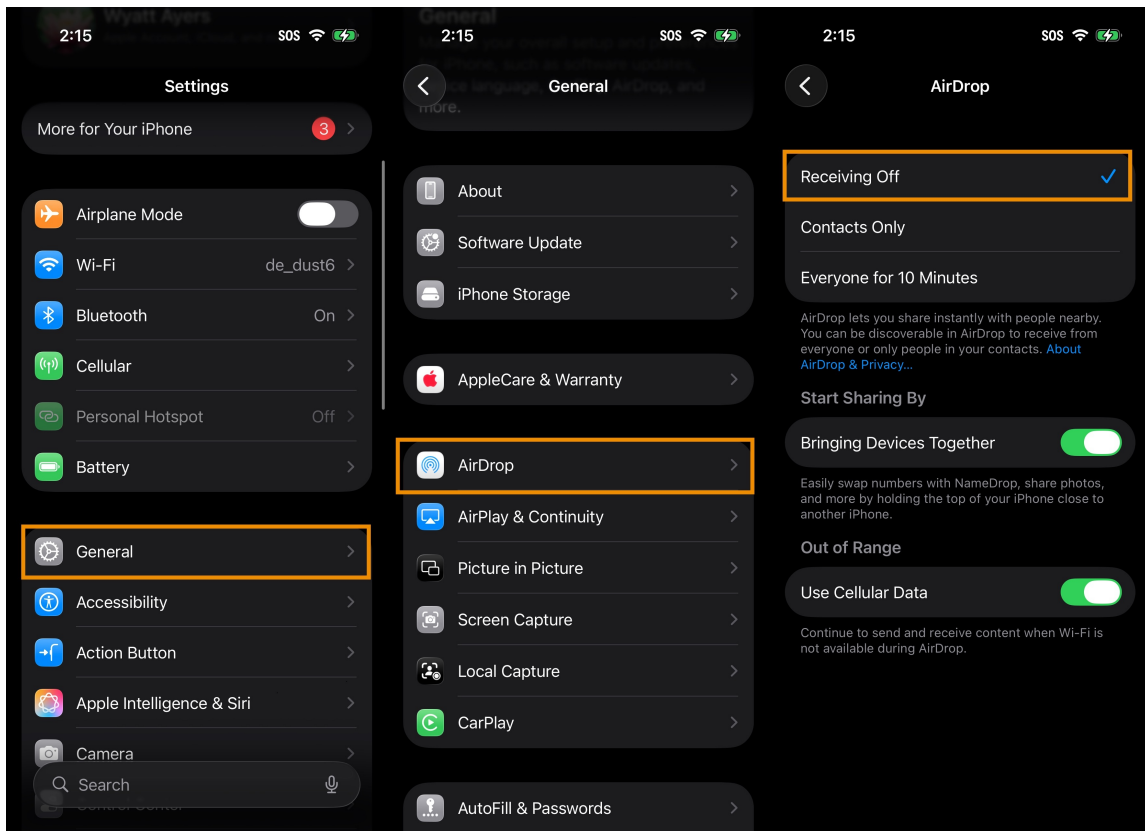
2:15 SOS

Settings

More for Your iPhone 3

Airplane Mode

Wi-Fi de_dust6

Bluetooth On

Cellular

Personal Hotspot Off

Battery

General

Accessibility

Action Button

Apple Intelligence & Siri

Camera

Search

2:15 SOS

General

About

Software Update

iPhone Storage

AppleCare & Warranty

AirDrop

AirPlay & Continuity

Picture in Picture

Screen Capture

Local Capture

CarPlay

AutoFill & Passwords

2:15 SOS

AirDrop

Receiving Off

Contacts Only

Everyone for 10 Minutes

AirDrop lets you share instantly with people nearby. You can be discoverable in AirDrop to receive from everyone or only people in your contacts. About AirDrop & Privacy...

Start Sharing By

Bringing Devices Together

Easily swap numbers with NameDrop, share photos, and more by holding the top of your iPhone close to another iPhone.

Out of Range

Use Cellular Data

Continue to send and receive content when Wi-Fi is not available during AirDrop.